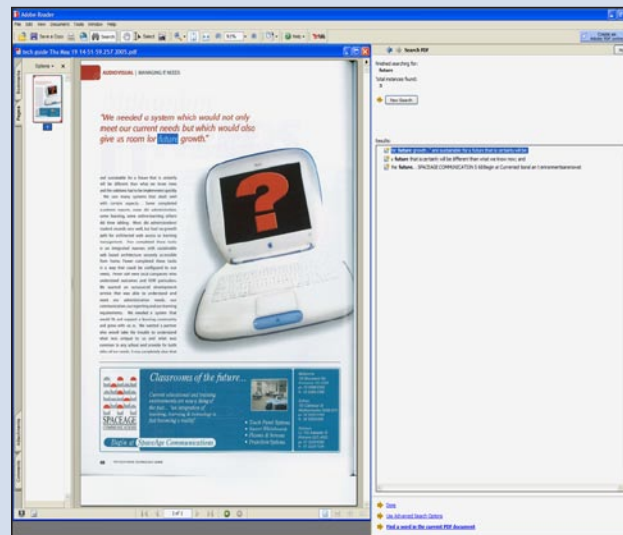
Adobe Reader

File Edit View Document Tools Window Help

Save a Copy

Search

Select

Create an Adobe PDF online

tech guide Thu May 19 14 51 59 257 2005.pdf

Options

Pages

AUDIOVISUAL | MANAGING IT NEEDS

"We needed a system which would not only meet our current needs but which would also give us room for future growth."

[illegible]

Classrooms of the future...

SPACEAGE

SpaceAge Communications

1 of 1

Search PDF

Finished searching for:
future

Total instances found:
3

New Search

Results:

for future growth." are sustainable for a future that is certainly will be
a future that is certainly will be different than what we know now; and
the future... SPACEAGE COMMUNICATION S Millteign at Cumerned bonit on t nmsmmrtsaresnod

Done

Use Advanced Search Options

Find a word in the current PDF document